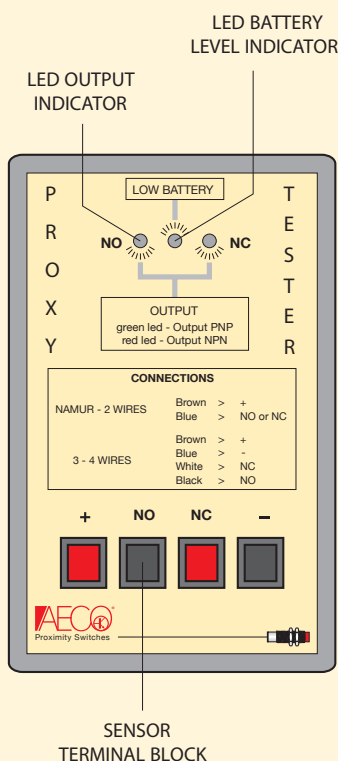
LED BATTERY
LEVEL INDICATOR

LED OUTPUT
INDICATOR

P
R
O
X
Y

LOW BATTERY

NO

NC

T
E
S
T
E
R

OUTPUT
green led - Output PNP
red led - Output NPN

CONNECTIONS

| | | | |
|---|---|---|---|
| NAMUR - 2 WIRES | Brown | > | + |
| | Blue | > | NO or NC |
| 3 - 4 WIRES | Brown | > | + |
| | Blue | > | - |
| | White | > | NC |
| | Black | > | NO |

+ NO NC –

AECO
Proximity Switches

SENSOR
TERMINAL BLOCK